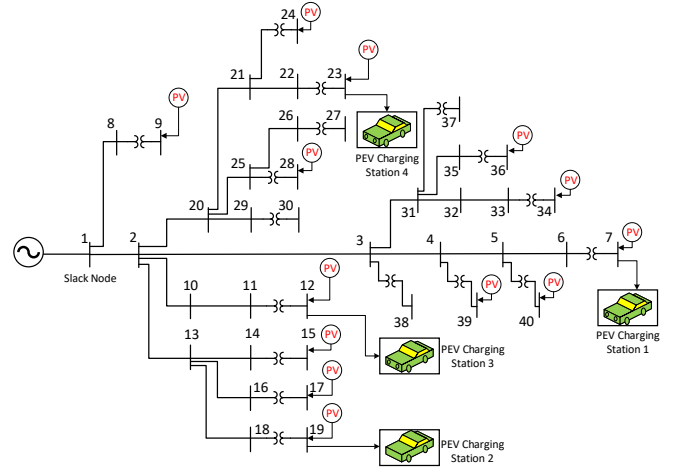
24 PV
PV
21 22 23
PV
8 9
26 27
PEV Charging Station 4
37
25 28 PV
PV
35 36
20 29 30
PV
31 32 33 34
PV
1 2 3 4 5 6 7
Slack Node
PV
10 11 12
PV
38 39 40
PEV Charging Station 1
13 14 15 PV
PEV Charging Station 3
16 17 PV
PV
18 19
PEV Charging Station 2